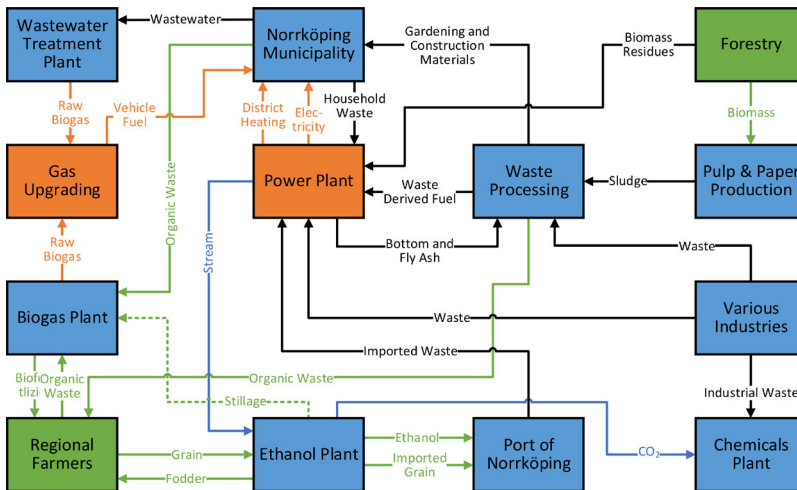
Wastewater Treatment Plant

Wastewater

Norrköping Municipality

Gardening and Construction Materials

Biomass Residues

Forestry

Raw Biogas

Vehicle Fuel

District Heating

Elec-tricity

Household Waste

Biomass

Gas Upgrading

Organic Waste

Power Plant

Waste Derived Fuel

Waste Processing

Sludge

Pulp & Paper Production

Raw Biogas

Stream

Bottom and Fly Ash

Waste

Biogas Plant

Waste

Various Industries

Imported Waste

Biofertilizi

Organic Waste

Organic Waste

Stillage

Industrial Waste

Regional Farmers

Grain

Ethanol Plant

Ethanol

Port of Norrköping

$CO_2$

Chemicals Plant

Fodder

Imported Grain